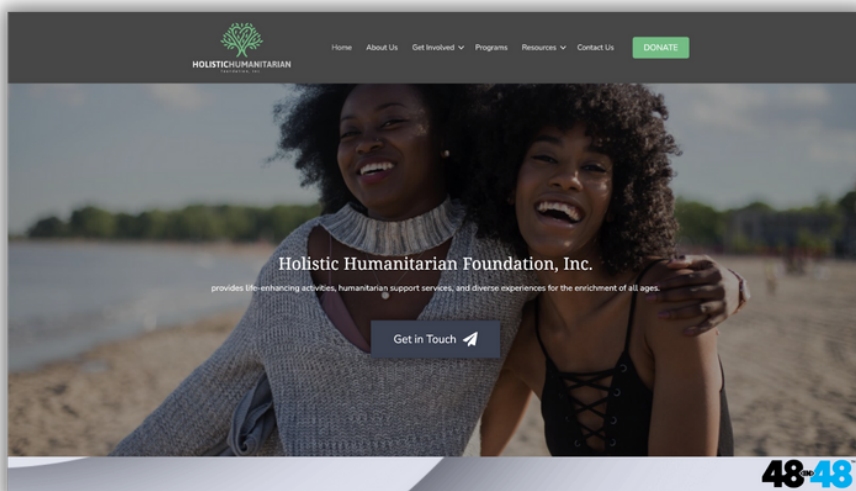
HOLISTICHUMANITARIAN
FOUNDATION, INC.

Home About Us Get Involved Programs Resources Contact Us DONATE

Holistic Humanitarian Foundation, Inc.

provides life-enhancing activities, humanitarian support services, and diverse experiences for the enrichment of all ages.

Get in Touch

48in48